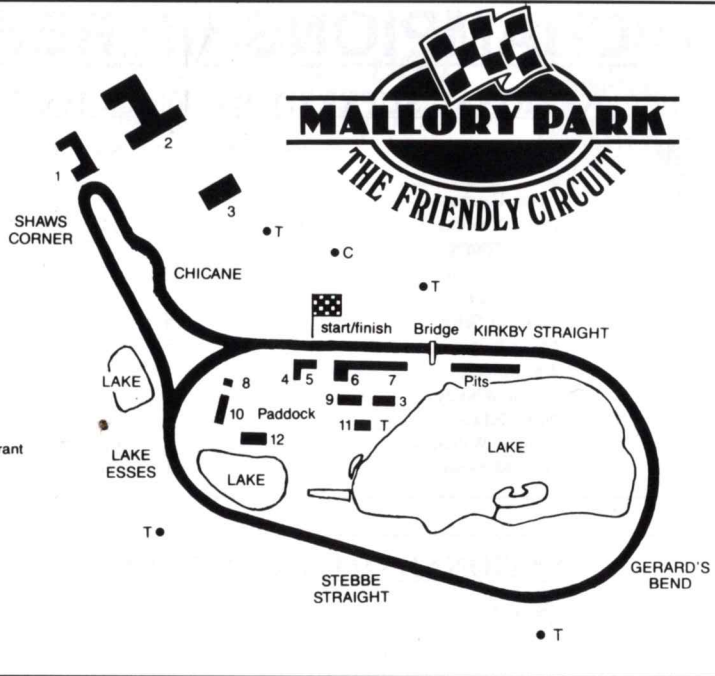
MALLORY PARK
THE FRIENDLY CIRCUIT

1
2
3
T
SHAWS CORNER
C
CHICANE
T
start/finish
Bridge
KIRKBY STRAIGHT
LAKE
8
4
5
6
7
Pits
10
Paddock
9
3
11
T
12
rant
LAKE
LAKE ESSES
LAKE
T
STEBBE STRAIGHT
GERARD'S BEND
T